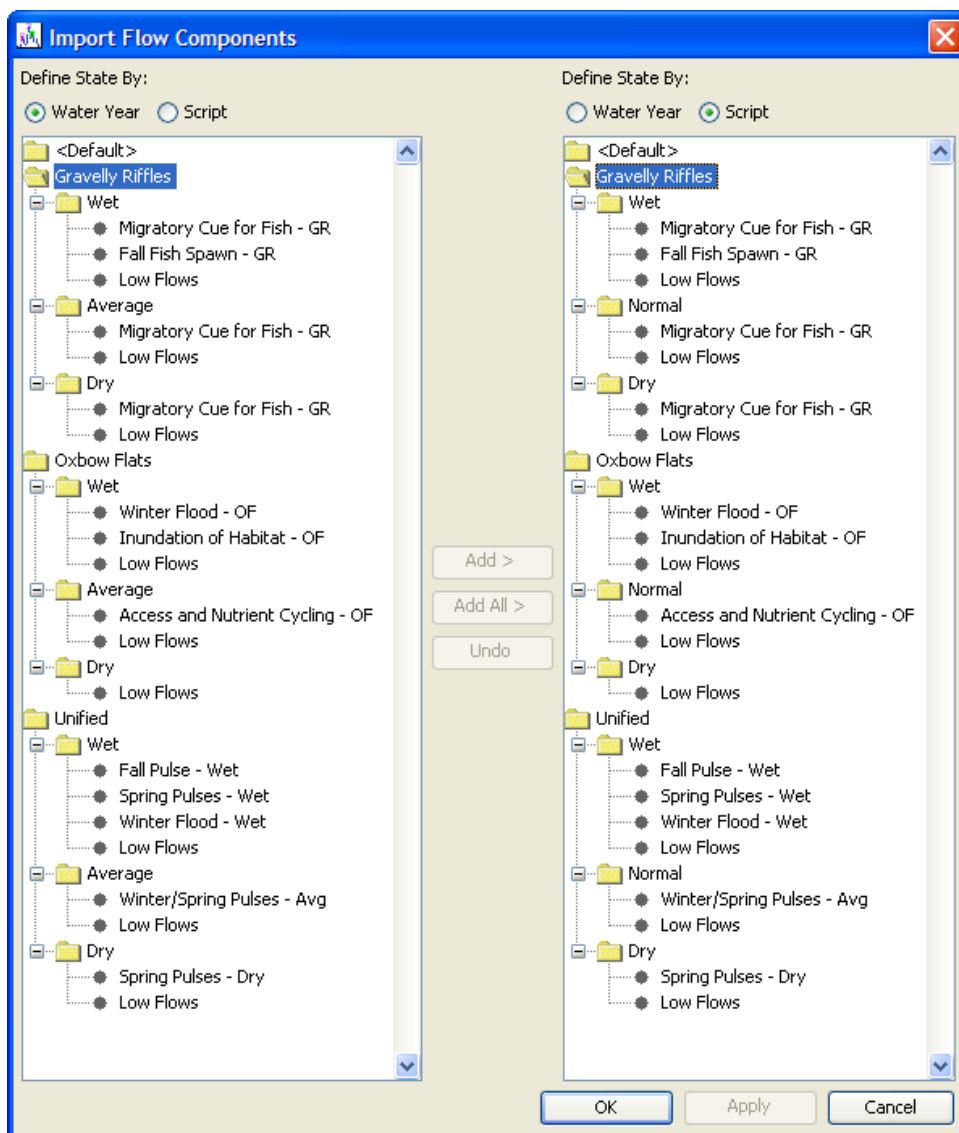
Import Flow Components

Define State By:
Water Year Script

<Default>
Gravelly Riffles
Wet
Migratory Cue for Fish - GR
Fall Fish Spawn - GR
Low Flows
Average
Migratory Cue for Fish - GR
Low Flows
Dry
Migratory Cue for Fish - GR
Low Flows
Oxbow Flats
Wet
Winter Flood - OF
Inundation of Habitat - OF
Low Flows
Average
Access and Nutrient Cycling - OF
Low Flows
Dry
Low Flows
Unified
Wet
Fall Pulse - Wet
Spring Pulses - Wet
Winter Flood - Wet
Low Flows
Average
Winter/Spring Pulses - Avg
Low Flows
Dry
Spring Pulses - Dry
Low Flows

Add >
Add All >
Undo

Define State By:
Water Year Script

<Default>
Gravelly Riffles
Wet
Migratory Cue for Fish - GR
Fall Fish Spawn - GR
Low Flows
Normal
Migratory Cue for Fish - GR
Low Flows
Dry
Migratory Cue for Fish - GR
Low Flows
Oxbow Flats
Wet
Winter Flood - OF
Inundation of Habitat - OF
Low Flows
Normal
Access and Nutrient Cycling - OF
Low Flows
Dry
Low Flows
Unified
Wet
Fall Pulse - Wet
Spring Pulses - Wet
Winter Flood - Wet
Low Flows
Normal
Winter/Spring Pulses - Avg
Low Flows
Dry
Spring Pulses - Dry
Low Flows

OK Apply Cancel